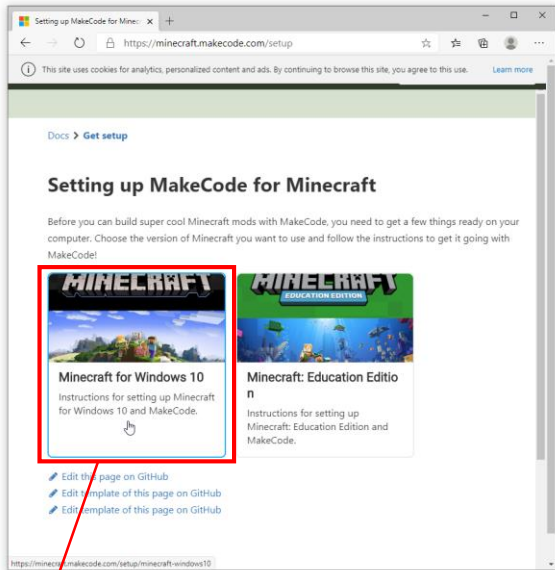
Setting up MakeCode for Minec ×

https://minecraft.makecode.com/setup

This site uses cookies for analytics, personalized content and ads. By continuing to browse this site, you agree to this use. Learn more

Docs > Get setup

Setting up MakeCode for Minecraft

Before you can build super cool Minecraft mods with MakeCode, you need to get a few things ready on your computer. Choose the version of Minecraft you want to use and follow the instructions to get it going with MakeCode!

MINECRAFT

Minecraft for Windows 10

Instructions for setting up Minecraft for Windows 10 and MakeCode.

MINECRAFT
EDUCATION EDITION

Minecraft: Education Editio n

Instructions for setting up Minecraft: Education Edition and MakeCode.

Edit this page on GitHub
Edit template of this page on GitHub
Edit template of this page on GitHub

https://minecraft.makecode.com/setup/minecraft-windows10